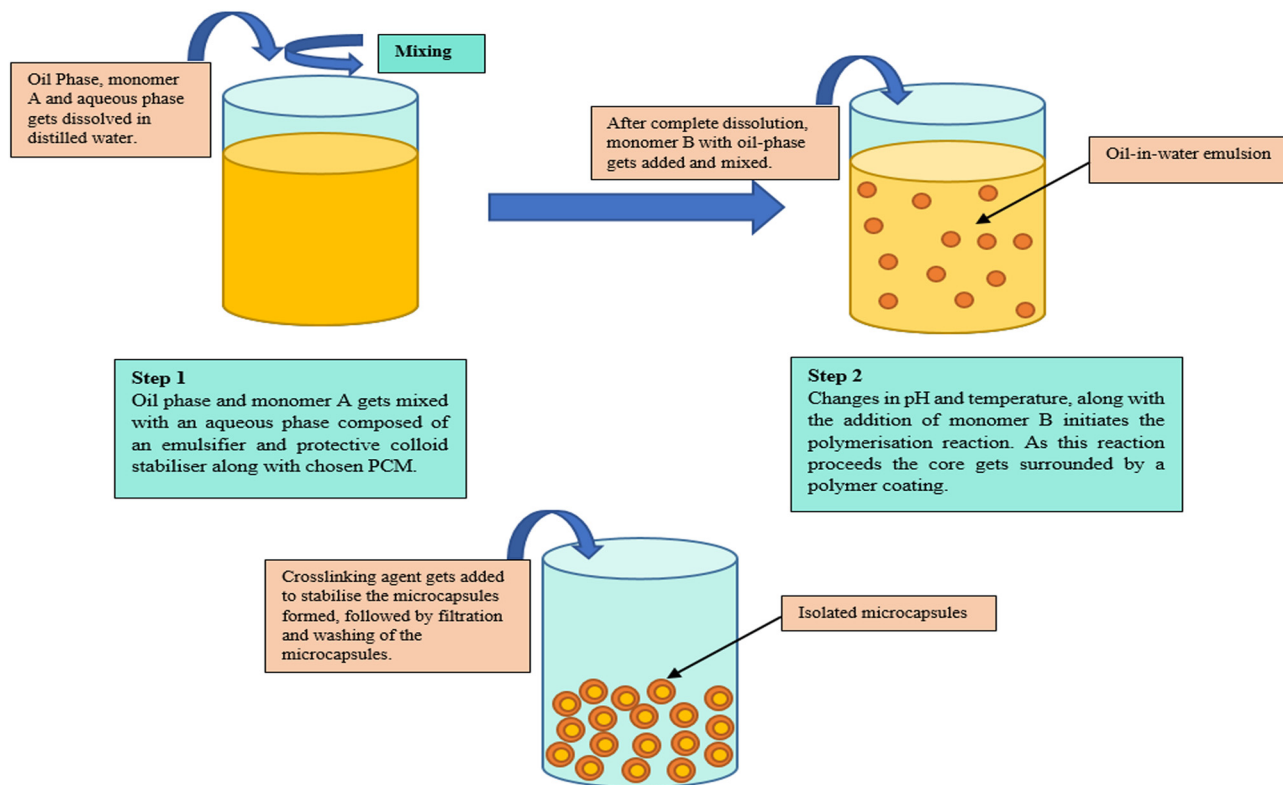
Oil Phase, monomer A and aqueous phase gets dissolved in distilled water.

Mixing

After complete dissolution, monomer B with oil-phase gets added and mixed.

Oil-in-water emulsion

Step 1
Oil phase and monomer A gets mixed with an aqueous phase composed of an emulsifier and protective colloid stabiliser along with chosen PCM.

Step 2
Changes in pH and temperature, along with the addition of monomer B initiates the polymerisation reaction. As this reaction proceeds the core gets surrounded by a polymer coating.

Crosslinking agent gets added to stabilise the microcapsules formed, followed by filtration and washing of the microcapsules.

Isolated microcapsules